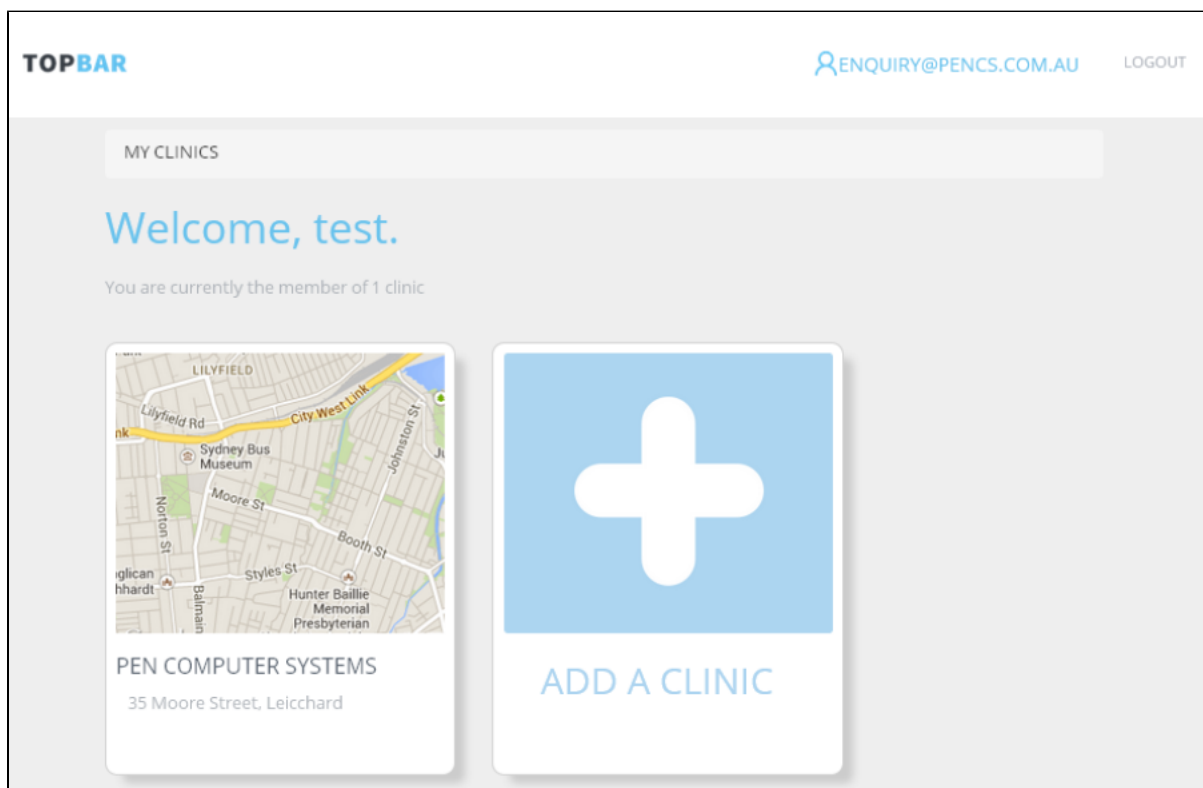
TOPBAR

ENQUIRY@PENCS.COM.AU

LOGOUT

MY CLINICS

Welcome, test.

You are currently the member of 1 clinic

LILYFIELD
Lilyfield Rd
City West Link
nk
Sydney Bus Museum
Johnston St
Moore St
Norton St
Booth St
glican
hhardt
Styles St
Balmain
Hunter Baillie Memorial Presbyterian
Ju

PEN COMPUTER SYSTEMS

35 Moore Street, Leicchard

ADD A CLINIC